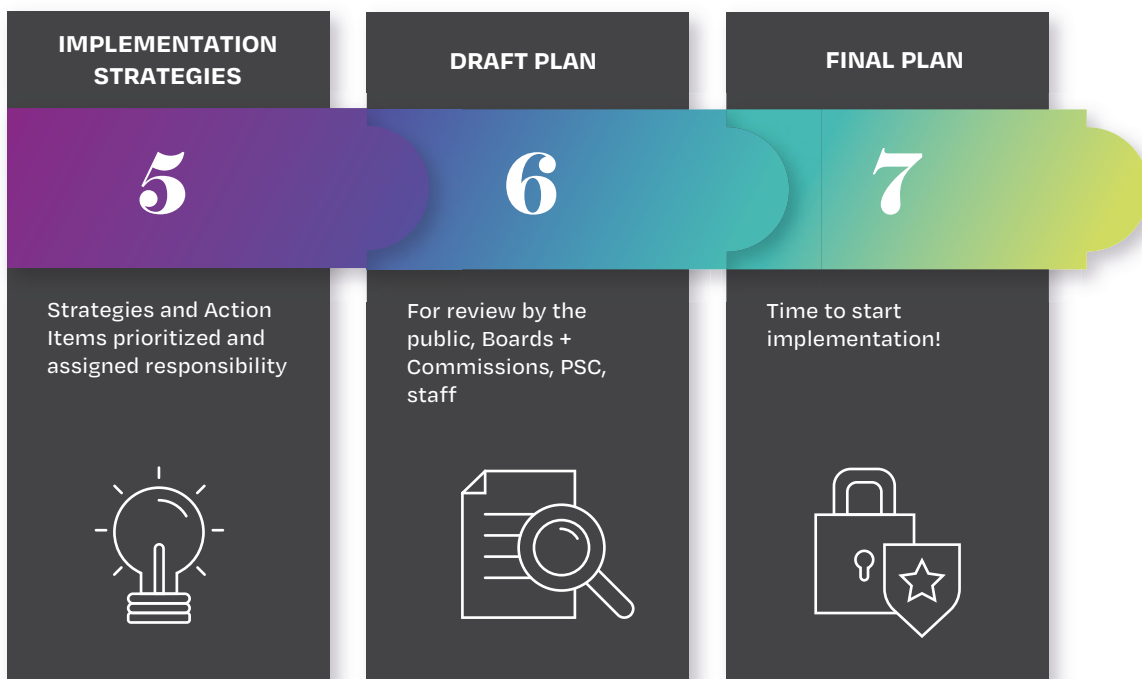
IMPLEMENTATION STRATEGIES

5

Strategies and Action Items prioritized and assigned responsibility

DRAFT PLAN

6

For review by the public, Boards + Commissions, PSC, staff

FINAL PLAN

7

Time to start implementation!